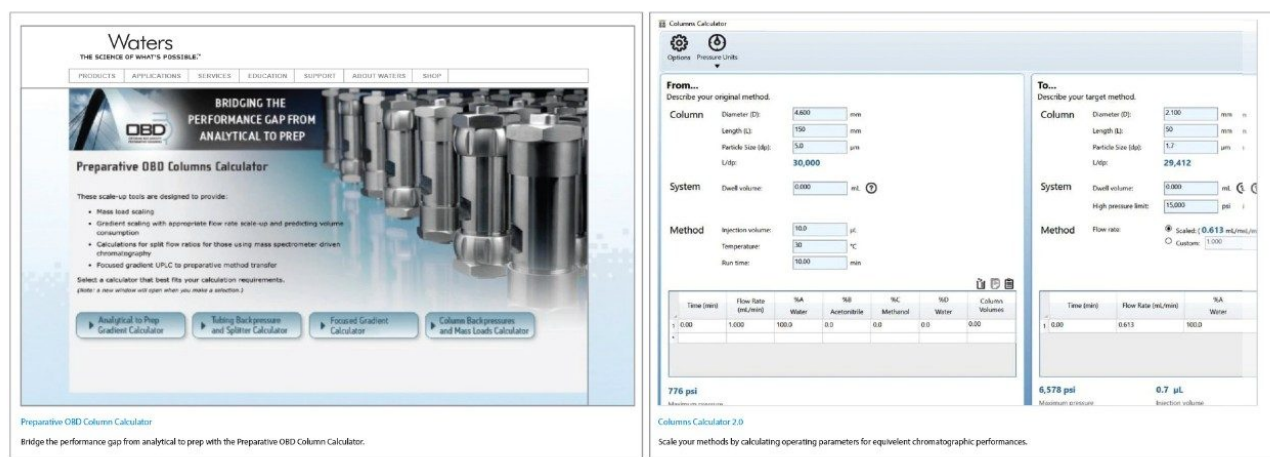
Waters
THE SCIENCE OF WHAT'S POSSIBLE.™

PRODUCTS | APPLICATIONS | SERVICES | EDUCATION | SUPPORT | ABOUT WATERS | SHOP

OBD

BRIDGING THE PERFORMANCE GAP FROM ANALYTICAL TO PREP

Preparative OBD Columns Calculator

These scale-up tools are designed to provide:

- Mass load scaling
- Gradient scaling with appropriate flow rate scale-up and predicting volume consumption
- Calculations for split flow ratios for those using mass spectrometer driven chromatography
- Focused gradient UPLC to preparative method transfer

Select a calculator that best fits your calculation requirements.
(Note: a new window will open when you make a selection.)

Analytical to Prep Gradient Calculator
Tubing Backpressure and Splitter Calculator
Focused Gradient Calculator
Column Backpressures and Mass Loads Calculator

Preparative OBD Column Calculator

Bridge the performance gap from analytical to prep with the Preparative OBD Column Calculator.

Columns Calculator

Options Pressure Units

From...
Describe your original method.

Column Diameter (D): 4.600 mm
Length (L): 150 mm
Particle Size (dp): 5.0 µm
L/dp: 30,000

System Dwell volume: 0.000 mL

Method Injection volume: 10.0 µL
Temperature: 30 °C
Run time: 10.00 min

| | Time (min) | Flow Rate (mL/min) | %A Water | %B Acetonitrile | %C Methanol | %D Water | Column Volumes |
|---|---|---|---|---|---|---|---|
| 1 | 0.00 | 1.000 | 100.0 | 0.0 | 0.0 | 0.0 | 0.00 |
| * | | | | | | | |

776 psi
Maximum pressure

To...
Describe your target method.

Column Diameter (D): 2.100 mm
Length (L): 50 mm
Particle Size (dp): 1.7 µm
L/dp: 29,412

System Dwell volume: 0.000 mL
High pressure limit: 15,000 psi

Method Flow rate: Scaled: ( 0.613 mL/min
Custom: 1.000

| | Time (min) | Flow Rate (mL/min) | %A Water |
|---|---|---|---|
| 1 | 0.00 | 0.613 | 100.0 |

6,578 psi
Maximum pressure

0.7 µL
Injection volume

Columns Calculator 2.0

Scale your methods by calculating operating parameters for equivelent chromatographic performances.